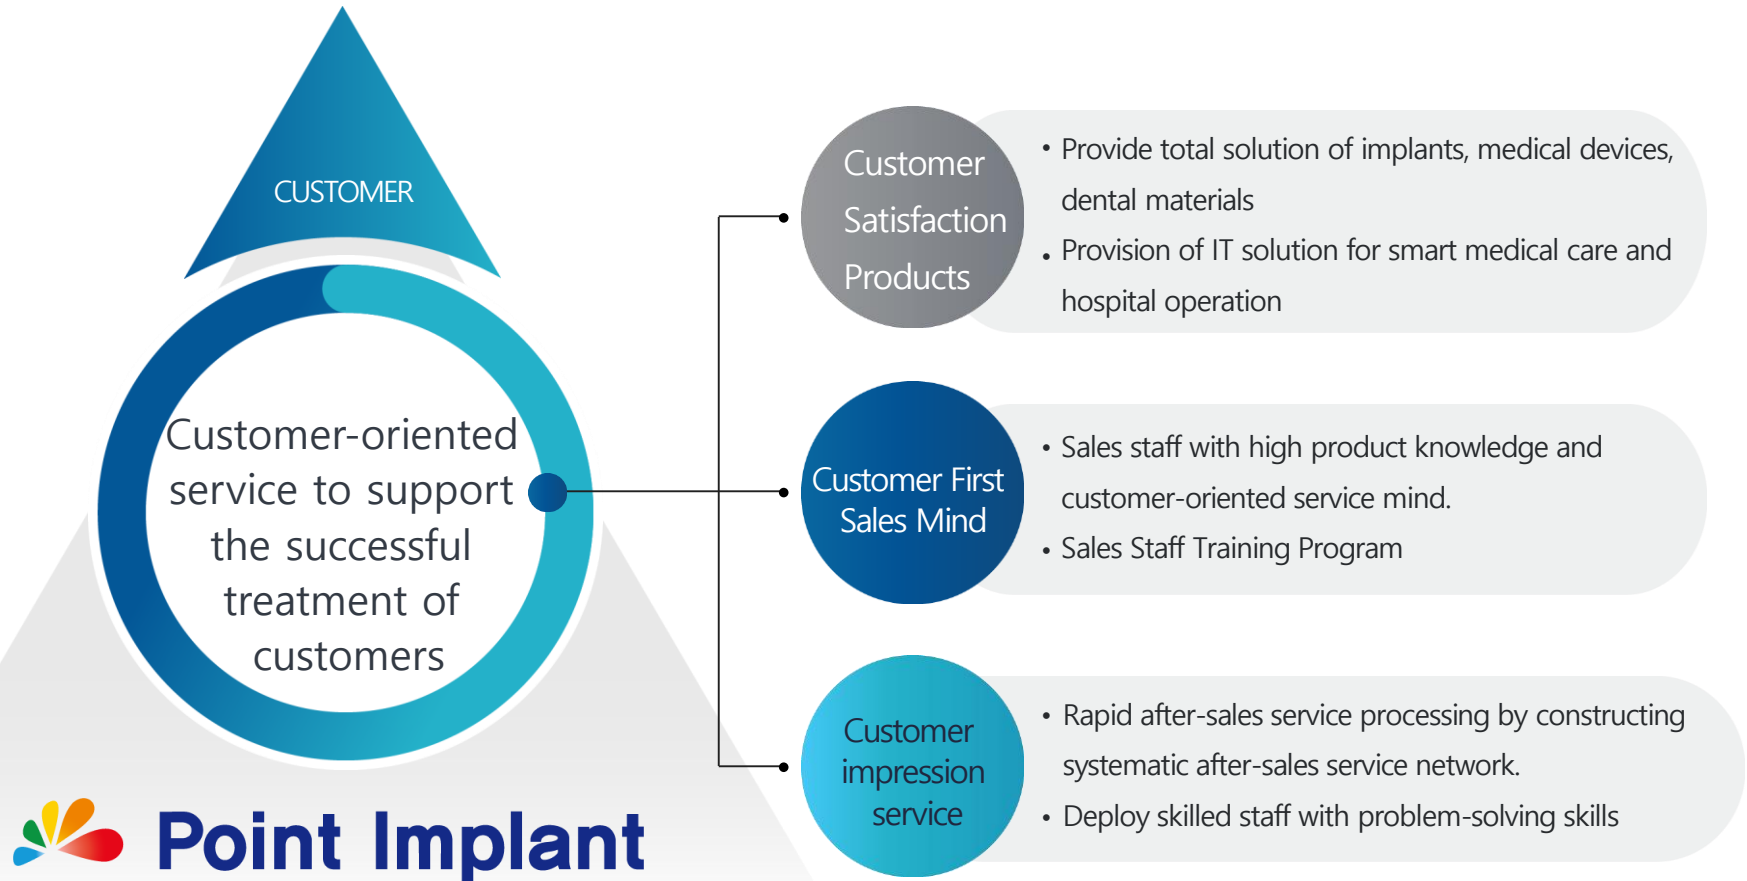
CUSTOMER

Customer-oriented service to support the successful treatment of customers

Customer Satisfaction Products

• Provide total solution of implants, medical devices, dental materials
• Provision of IT solution for smart medical care and hospital operation

Customer First Sales Mind

• Sales staff with high product knowledge and customer-oriented service mind.
• Sales Staff Training Program

Customer impression service

• Rapid after-sales service processing by constructing systematic after-sales service network.
• Deploy skilled staff with problem-solving skills

Point Implant